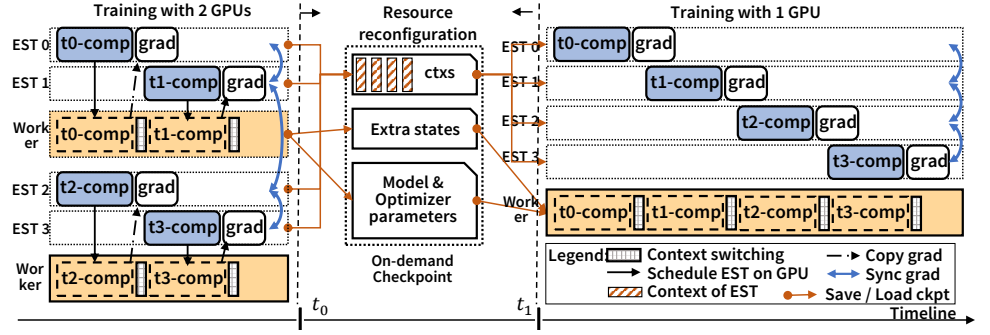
Training with 2 GPUs

EST 0 t0-comp grad

EST 1 t1-comp grad

Worker t0-comp t1-comp

EST 2 t2-comp grad

EST 3 t3-comp grad

Worker t2-comp t3-comp

Resource reconfiguration

ctxs

Extra states

Model & Optimizer parameters

On-demand Checkpoint

Training with 1 GPU

EST 0 t0-comp grad

EST 1 t1-comp grad

EST 2 t2-comp grad

EST 3 t3-comp grad

Worker t0-comp t1-comp t2-comp t3-comp

Legend Context switching
Schedule EST on GPU
Context of EST
Copy grad
Sync grad
Save / Load ckpt

$t_0$

$t_1$

Timeline